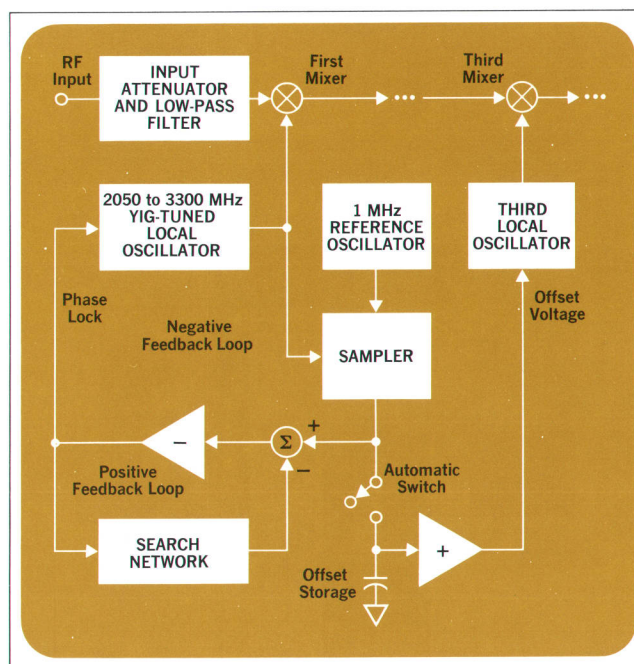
RF Input

INPUT ATTENUATOR AND LOW-PASS FILTER

First Mixer

Third Mixer

2050 to 3300 MHz YIG-TUNED LOCAL OSCILLATOR

1 MHz REFERENCE OSCILLATOR

THIRD LOCAL OSCILLATOR

Phase Lock

Negative Feedback Loop

SAMPLER

Offset Voltage

$-$

$\Sigma$

+

$-$

Positive Feedback Loop

Automatic Switch

SEARCH NETWORK

+

Offset Storage